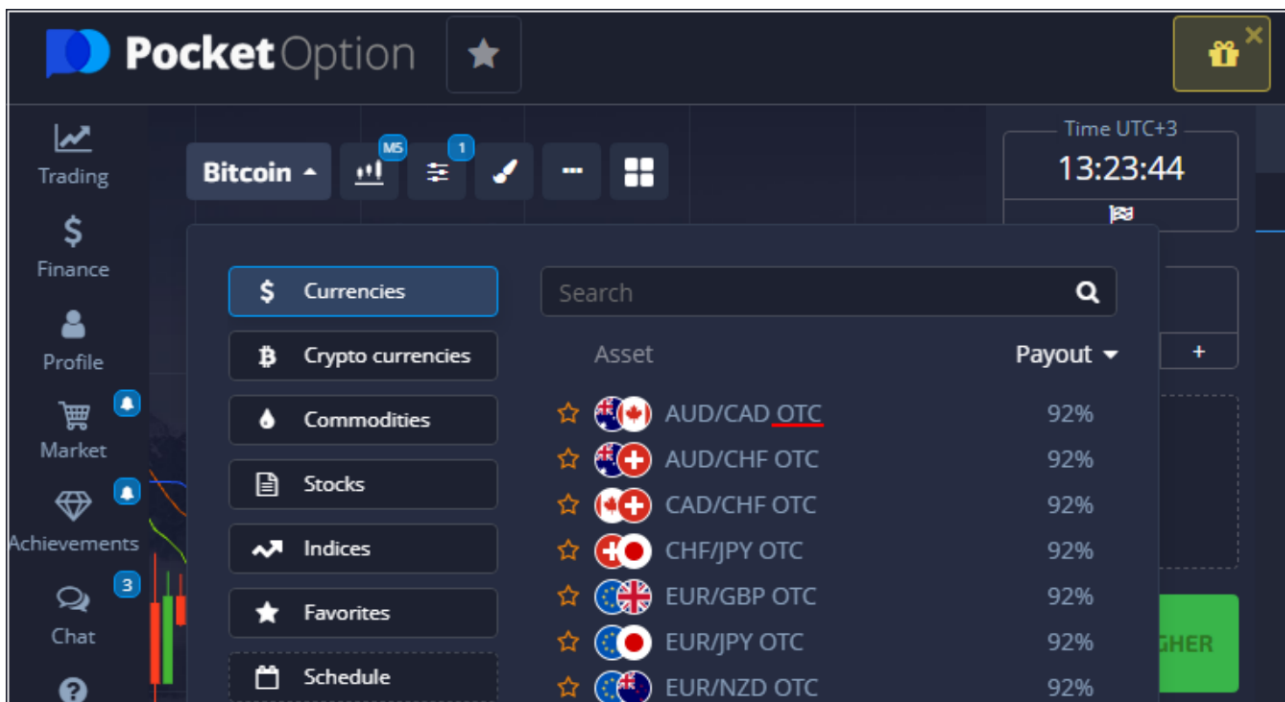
Pocket Option

Trading
Finance
Profile
Market
Achievements
3
Chat

Bitcoin
MS
1

Time UTC+3
13:23:44

Currencies
Crypto currencies
Commodities
Stocks
Indices
Favorites
Schedule

Search

| Asset | Payout |
|---|---|
| AUD/CAD OTC | 92% |
| AUD/CHF OTC | 92% |
| CAD/CHF OTC | 92% |
| CHF/JPY OTC | 92% |
| EUR/GBP OTC | 92% |
| EUR/JPY OTC | 92% |
| EUR/NZD OTC | 92% |

+
GHER